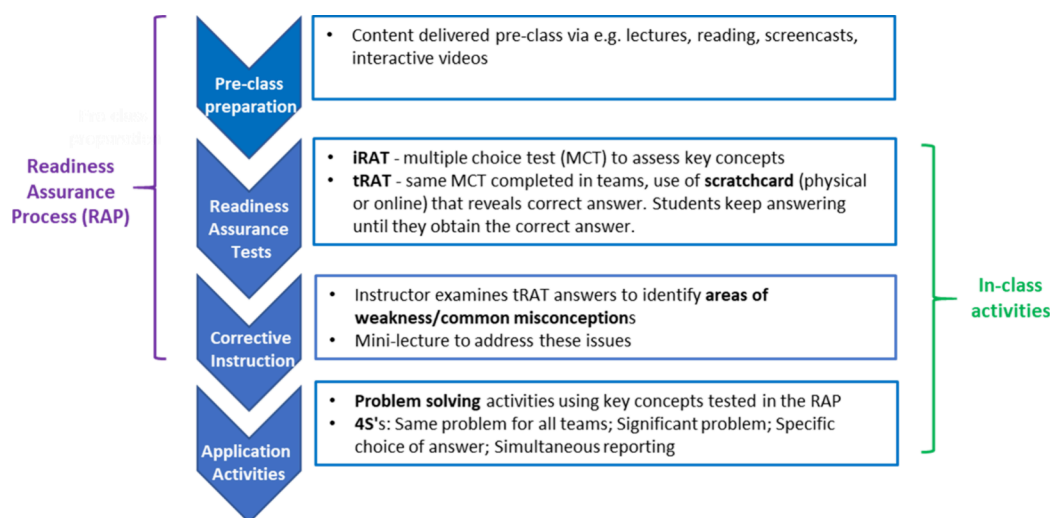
Readiness Assurance Process (RAP)

Pre-class preparation

• Content delivered pre-class via e.g. lectures, reading, screencasts, interactive videos

Readiness Assurance Tests

• iRAT - multiple choice test (MCT) to assess key concepts
• tRAT - same MCT completed in teams, use of scratchcard (physical or online) that reveals correct answer. Students keep answering until they obtain the correct answer.

Corrective Instruction

• Instructor examines tRAT answers to identify areas of weakness/common misconceptions
• Mini-lecture to address these issues

Application Activities

• Problem solving activities using key concepts tested in the RAP
• 4S's: Same problem for all teams; Significant problem; Specific choice of answer; Simultaneous reporting

In-class activities